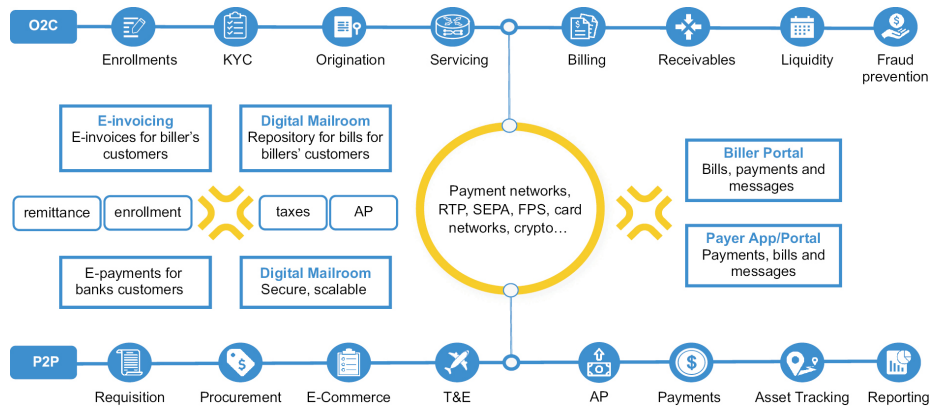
O2C

Enrollments

KYC

Origination

Servicing

Billing

Receivables

Liquidity

Fraud prevention

E-invoicing
E-invoices for biller's customers

Digital Mailroom
Repository for bills for billers' customers

remittance

enrollment

taxes

AP

E-payments for banks customers

Digital Mailroom
Secure, scalable

Payment networks, RTP, SEPA, FPS, card networks, crypto…

Biller Portal
Bills, payments and messages

Payer App/Portal
Payments, bills and messages

P2P

Requisition

Procurement

E-Commerce

T&E

AP

Payments

Asset Tracking

Reporting